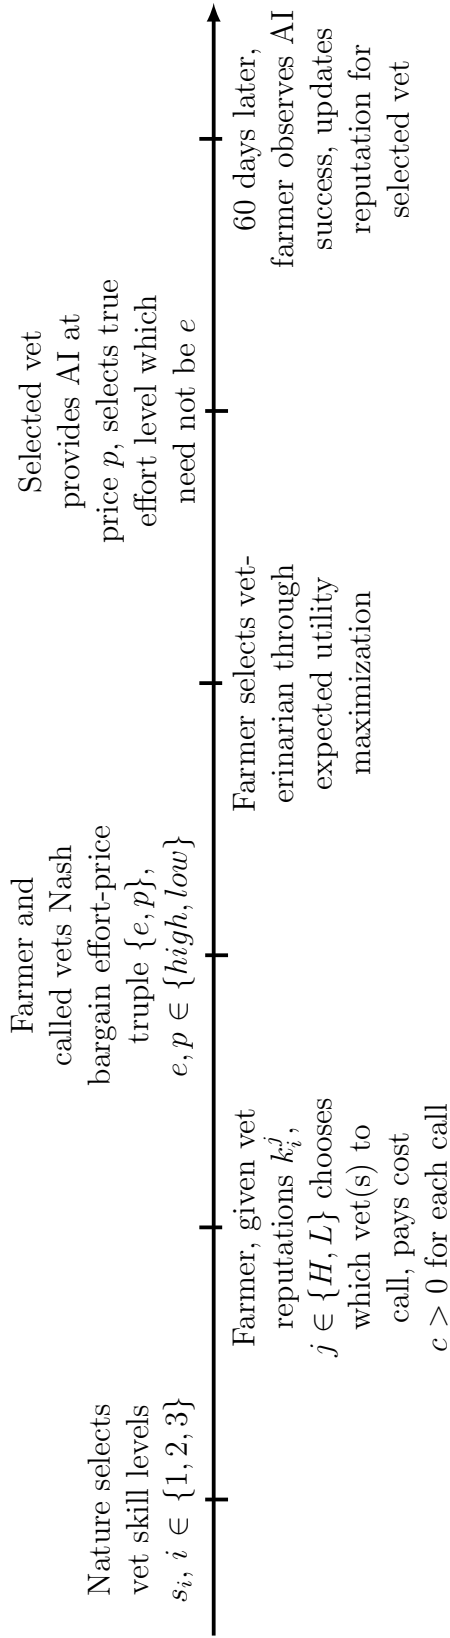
Nature selects vet skill levels $s_i$, $i \in \{1, 2, 3\}$

Farmer, given vet reputations $k_i^j$, $j \in \{H, L\}$ chooses which vet(s) to call, pays cost $c > 0$ for each call

Farmer and called vets Nash bargain effort-price truple $\{e, p\}$, $e, p \in \{high, low\}$

Farmer selects veterinarian through expected utility maximization

Selected vet provides AI at price $p$, selects true effort level which need not be $e$

60 days later, farmer observes AI success, updates reputation for selected vet